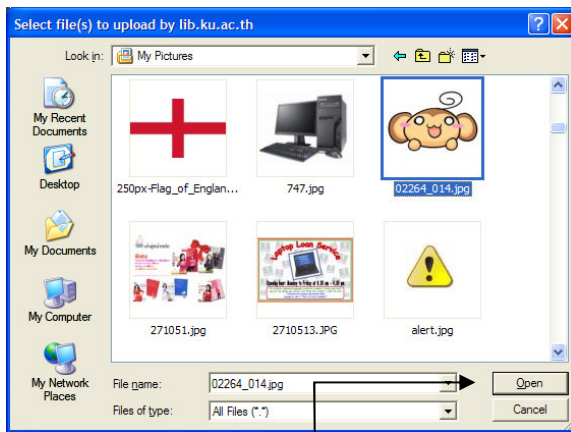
Select file(s) to upload by lib.ku.ac.th

Look in: My Pictures

My Recent Documents

Desktop

My Documents

My Computer

My Network Places

250px-Flag_of_Englan...

747.jpg

02264_014.jpg

271051.jpg

Laptop Loan Service

2710513.JPG

alert.jpg

File name: 02264_014.jpg

Files of type: All Files (*.*)

Open

Cancel